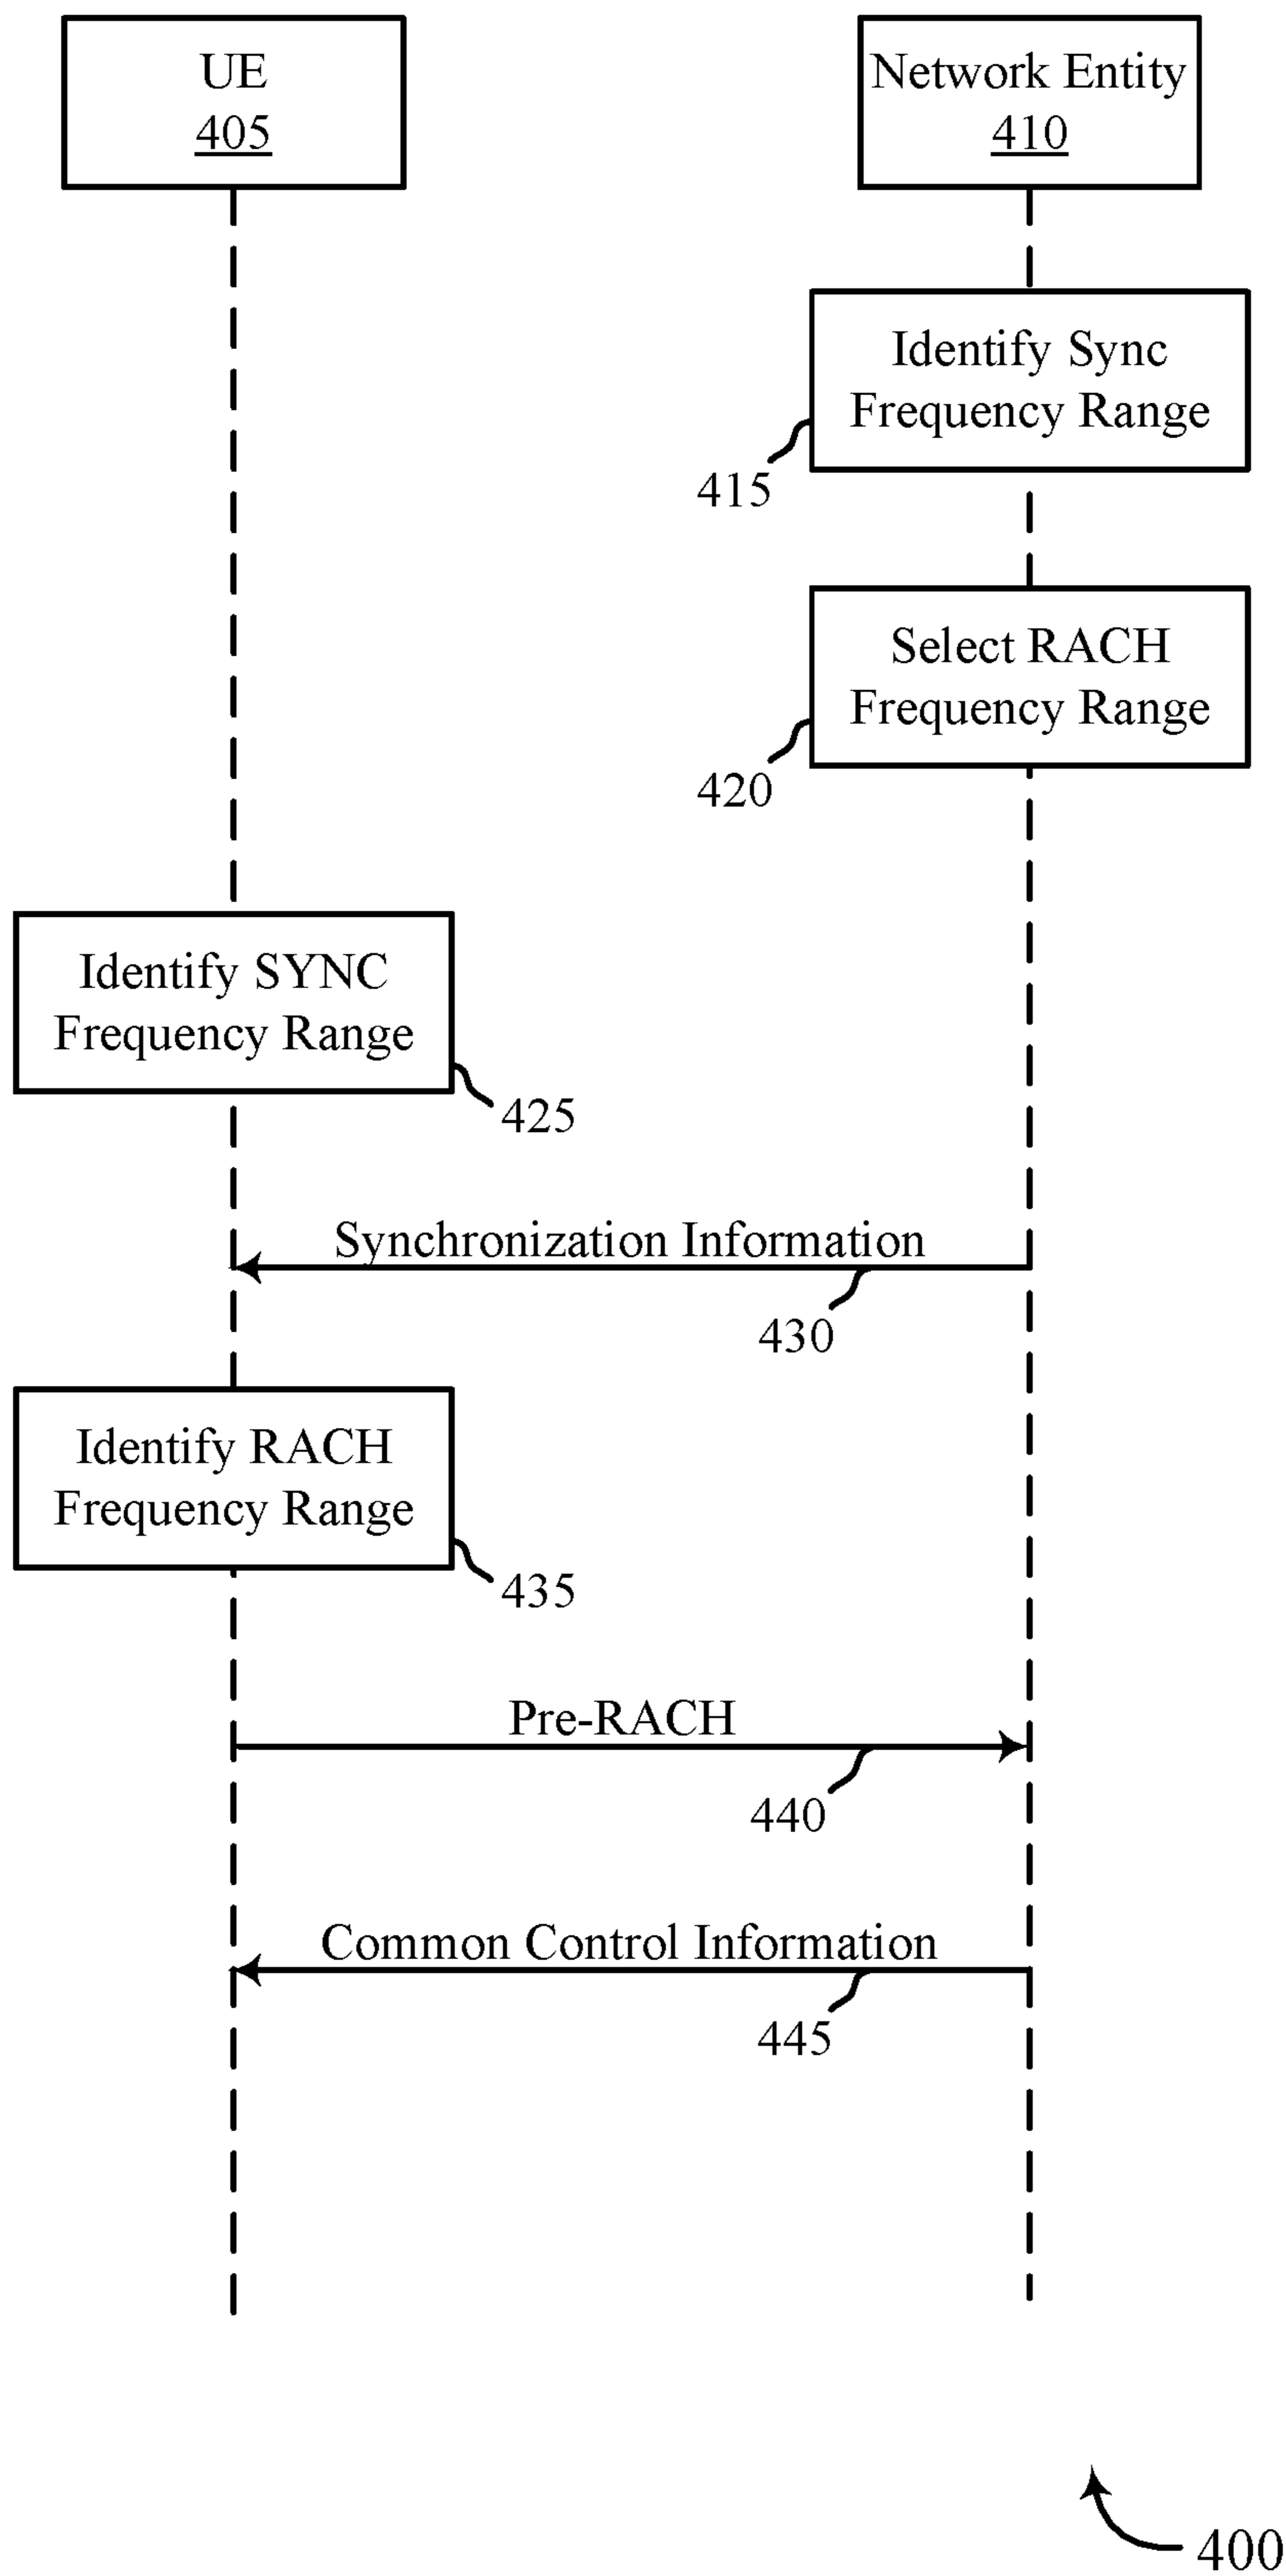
UE
405

Network Entity
410

Identify Sync Frequency Range
415

Select RACH Frequency Range
420

Identify SYNC Frequency Range
425

Synchronization Information
430

Identify RACH Frequency Range
435

Pre-RACH
440

Common Control Information
445

400